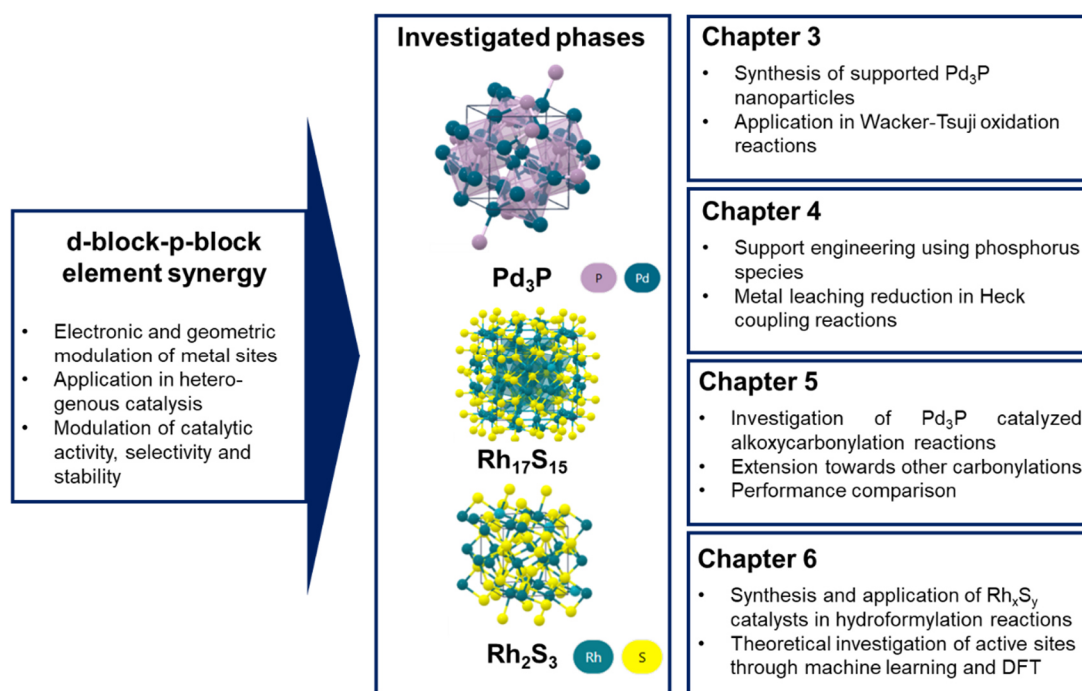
d-block-p-block element synergy

- Electronic and geometric modulation of metal sites
- Application in heterogenous catalysis
- Modulation of catalytic activity, selectivity and stability

Investigated phases

$Pd_3P$ P Pd

$Rh_{17}S_{15}$

$Rh_2S_3$ Rh S

Chapter 3
- Synthesis of supported $Pd_3P$ nanoparticles
- Application in Wacker-Tsuji oxidation reactions

Chapter 4
- Support engineering using phosphorus species
- Metal leaching reduction in Heck coupling reactions

Chapter 5
- Investigation of $Pd_3P$ catalyzed alkoxycarbonylation reactions
- Extension towards other carbonylations
- Performance comparison

Chapter 6
- Synthesis and application of $Rh_xS_y$ catalysts in hydroformylation reactions
- Theoretical investigation of active sites through machine learning and DFT